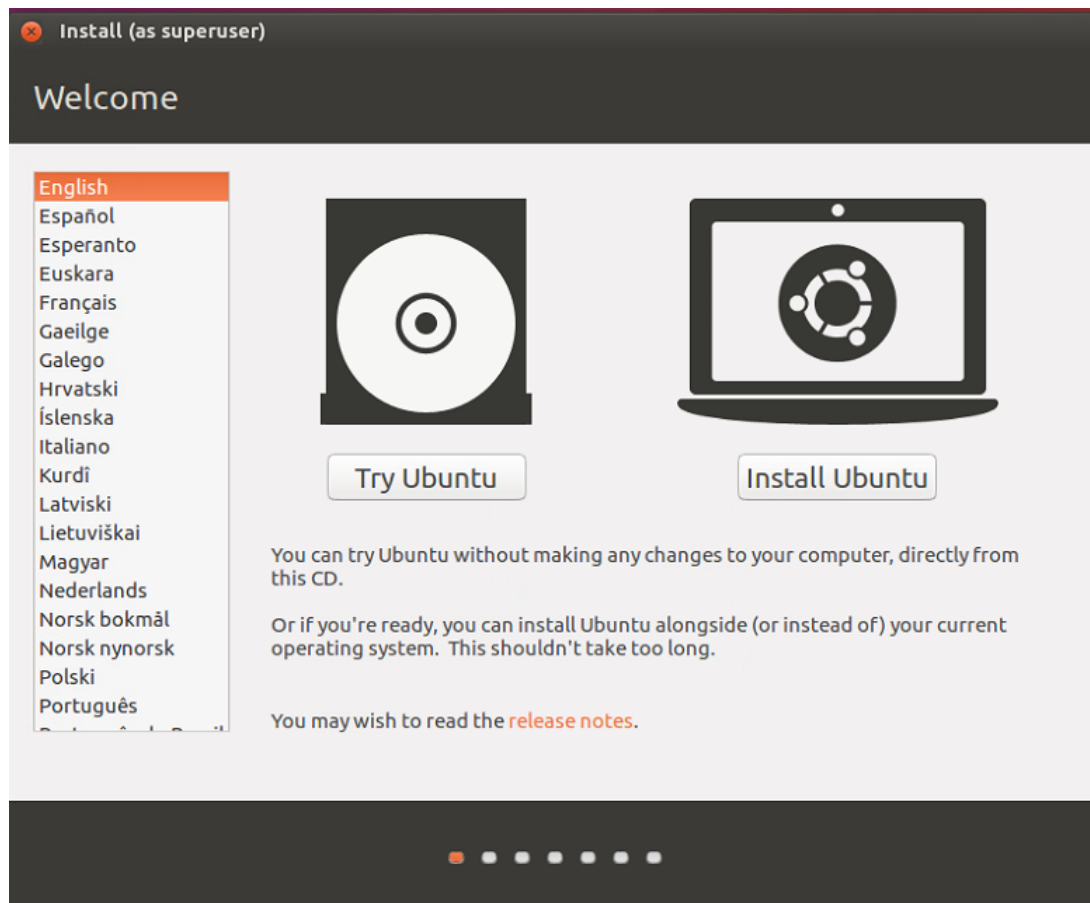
Install (as superuser)

Welcome

English
Español
Esperanto
Euskara
Français
Gaeilge
Galego
Hrvatski
Íslenska
Italiano
Kurdî
Latviski
Lietuviškai
Magyar
Nederlands
Norsk bokmål
Norsk nynorsk
Polski
Português
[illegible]

Try Ubuntu

Install Ubuntu

You can try Ubuntu without making any changes to your computer, directly from this CD.

Or if you're ready, you can install Ubuntu alongside (or instead of) your current operating system. This shouldn't take too long.

You may wish to read the release notes.